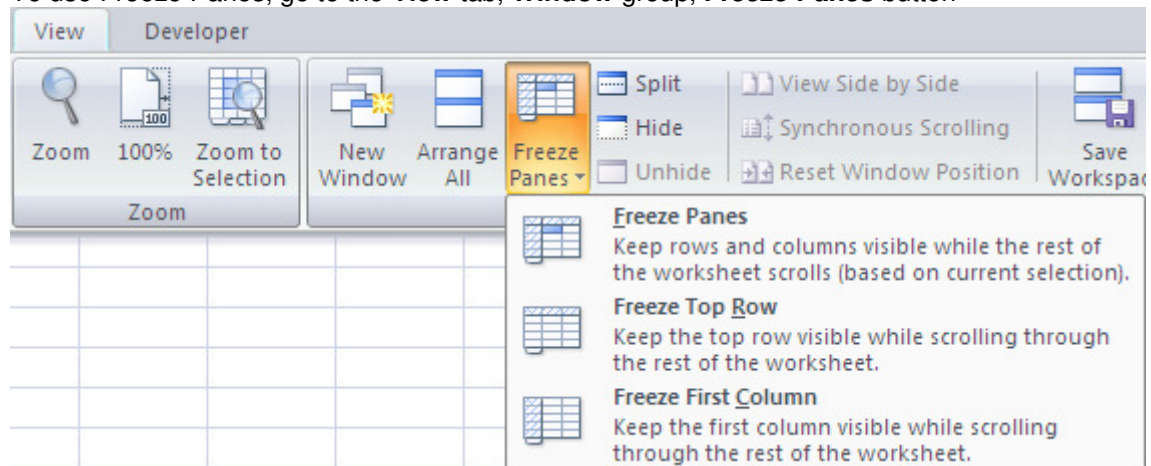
To use Freeze Panes, go to the View tab, Window group, Freeze Panes button

View Developer

Zoom 100% Zoom to Selection

Zoom

New Window Arrange All Freeze Panes

Split

Hide

Unhide

View Side by Side

Synchronous Scrolling

Reset Window Position

Save Workspac

Freeze Panes
Keep rows and columns visible while the rest of the worksheet scrolls (based on current selection).

Freeze Top Row
Keep the top row visible while scrolling through the rest of the worksheet.

Freeze First Column
Keep the first column visible while scrolling through the rest of the worksheet.